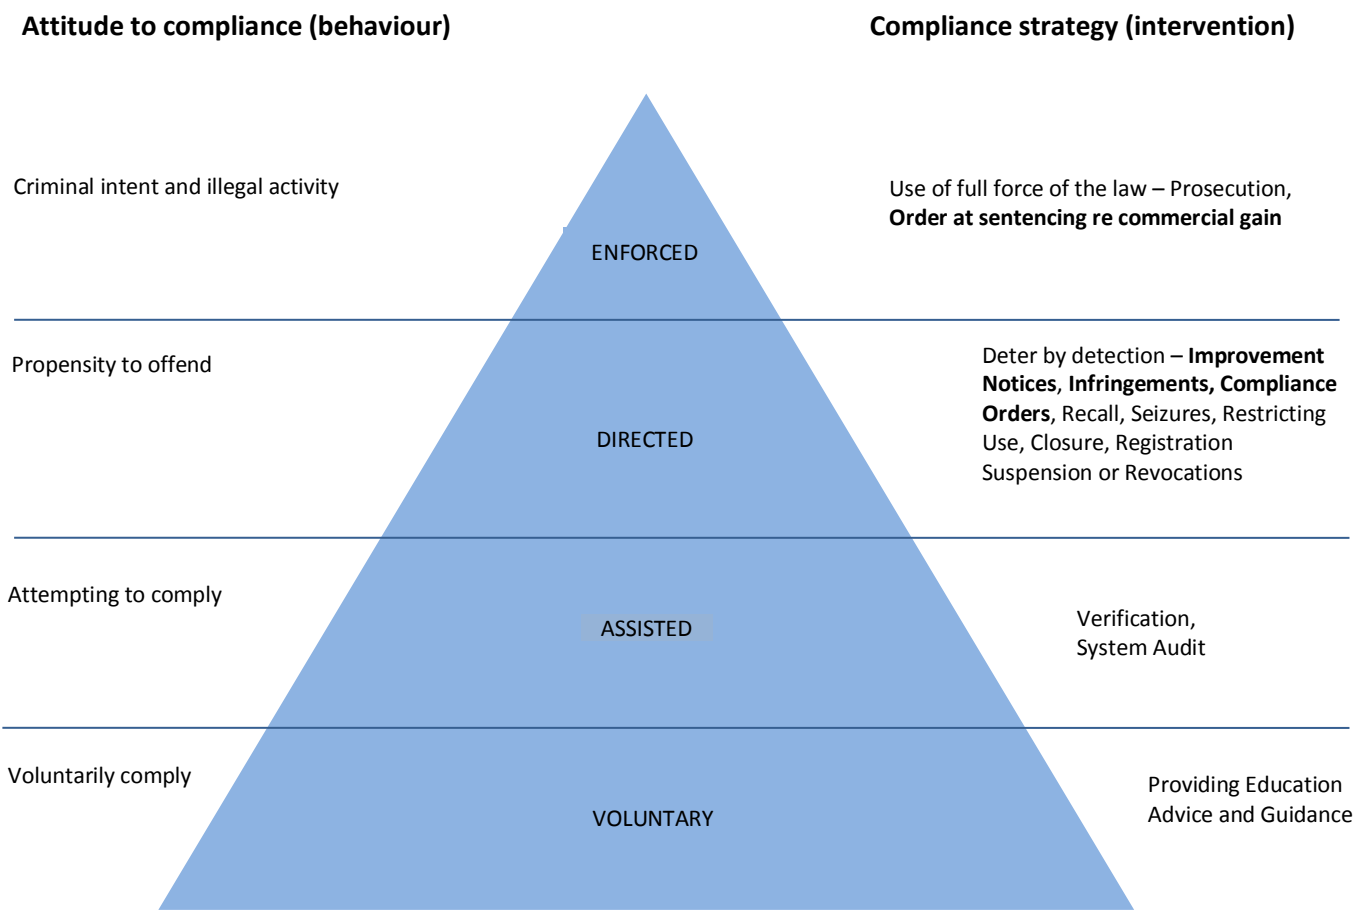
Attitude to compliance (behaviour)

Compliance strategy (intervention)

Criminal intent and illegal activity

ENFORCED

Use of full force of the law – Prosecution, **Order at sentencing re commercial gain**

Propensity to offend

DIRECTED

Deter by detection – **Improvement Notices**, **Infringements, Compliance Orders**, Recall, Seizures, Restricting Use, Closure, Registration Suspension or Revocations

Attempting to comply

ASSISTED

Verification, System Audit

Voluntarily comply

VOLUNTARY

Providing Education Advice and Guidance